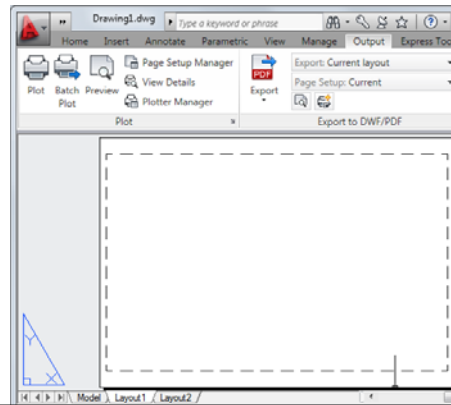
Drawing1.dwg
Type a keyword or phrase
Home Insert Annotate Parametric View Manage Output Express Too
Plot
Batch Plot
Preview
Page Setup Manager
View Details
Plotter Manager
Plot
PDF
Export
Export: Current layout
Page Setup: Current
Export to DWF/PDF
Y
X
Model Layout1 Layout2